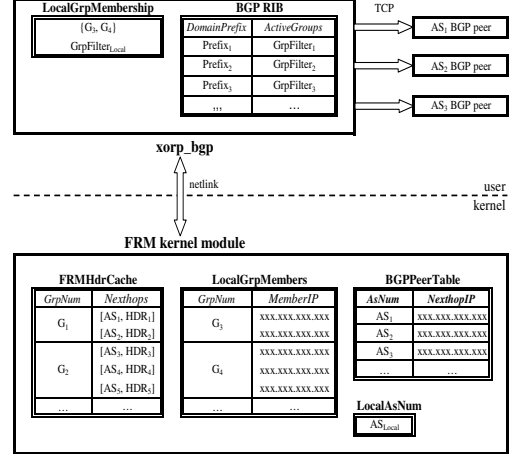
LocalGrpMembership

{$G_3$, $G_4$}

GrpFilter$_{Local}$

BGP RIB

| DomainPrefix | ActiveGroups |
|---|---|
| Prefix$_1$ | GrpFilter$_1$ |
| Prefix$_2$ | GrpFilter$_2$ |
| Prefix$_3$ | GrpFilter$_3$ |
| ,,, | ... |

TCP

AS$_1$ BGP peer

AS$_2$ BGP peer

AS$_3$ BGP peer

xorp_bgp

netlink

user

kernel

FRM kernel module

FRMHdrCache

| GrpNum | Nexthops |
|---|---|
| G$_1$ | [AS$_1$, HDR$_1$] [AS$_2$, HDR$_2$] |
| G$_2$ | [AS$_3$, HDR$_3$] [AS$_4$, HDR$_4$] [AS$_5$, HDR$_5$] |
| ... | ... |

LocalGrpMembers

| GrpNum | MemberIP |
|---|---|
| G$_3$ | xxx.xxx.xxx.xxx xxx.xxx.xxx.xxx |
| G$_4$ | xxx.xxx.xxx.xxx xxx.xxx.xxx.xxx xxx.xxx.xxx.xxx |
| ... | ... |

BGPPeerTable

| AsNum | NexthopIP |
|---|---|
| AS$_1$ | xxx.xxx.xxx.xxx |
| AS$_2$ | xxx.xxx.xxx.xxx |
| AS$_3$ | xxx.xxx.xxx.xxx |
| ... | ... |

LocalAsNum

AS$_{Local}$